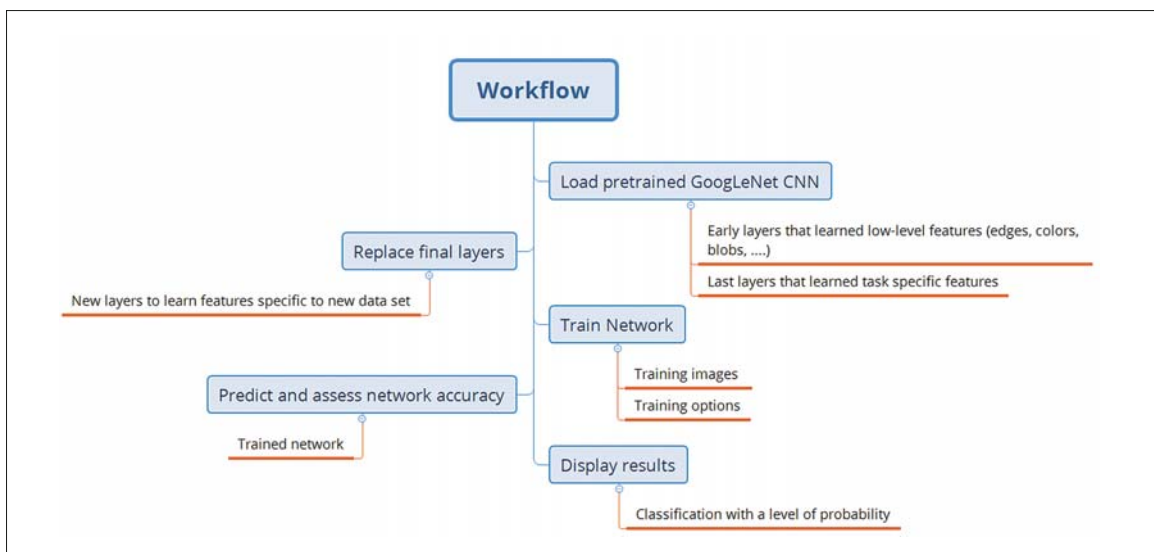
Workflow

Load pretrained GoogLeNet CNN

Early layers that learned low-level features (edges, colors, blobs, ....)

Last layers that learned task specific features

Replace final layers

New layers to learn features specific to new data set

Train Network

Training images

Training options

Predict and assess network accuracy

Trained network

Display results

Classification with a level of probability